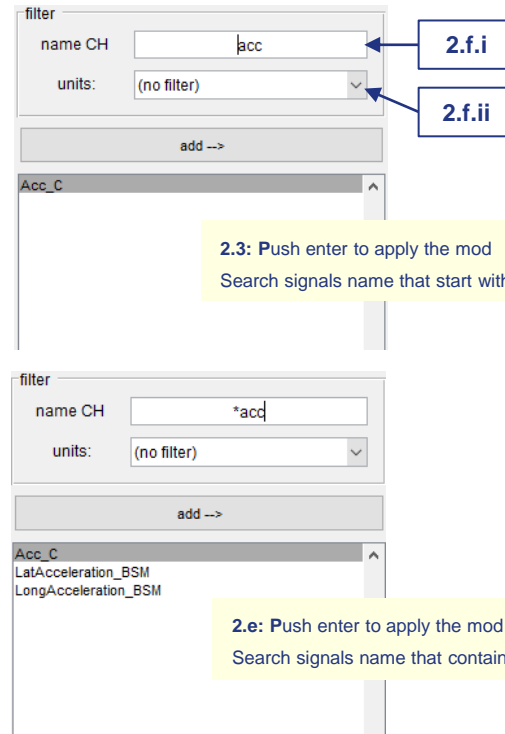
filter

name CH acc

units: (no filter)

2.f.i

2.f.ii

add -->

Acc_C

**2.3:** Push enter to apply the mod
Search signals name that start with

filter

name CH *acc

units: (no filter)

add -->

Acc_C
LatAcceleration_BSM
LongAcceleration_BSM

**2.e:** Push enter to apply the mod
Search signals name that contain